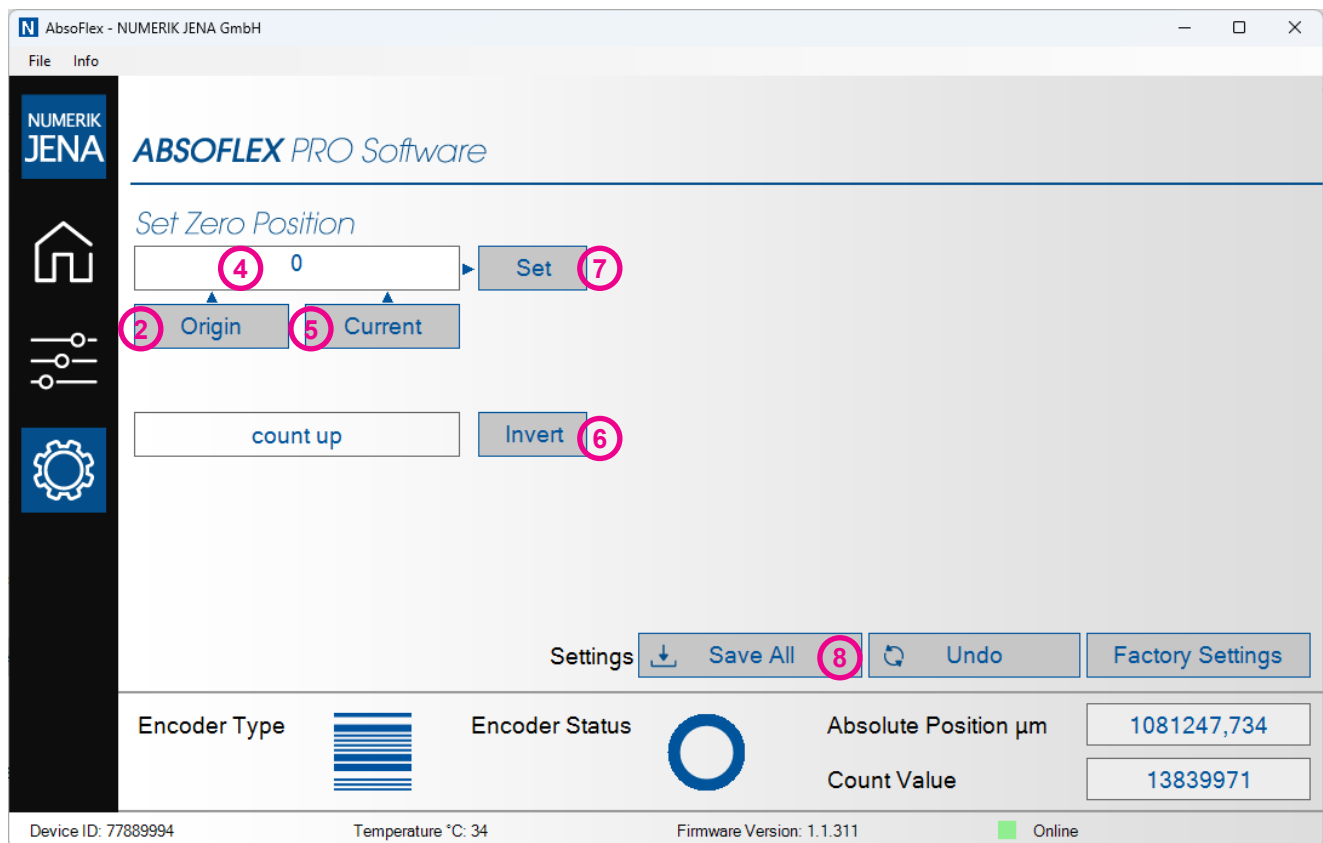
N AbsoFlex - NUMERIK JENA GmbH

File Info

NUMERIK JENA

ABSOFLEX PRO Software

Set Zero Position

4 0

Set 7

2 Origin

5 Current

count up

Invert 6

Settings Save All 8 Undo Factory Settings

Encoder Type

Encoder Status

Absolute Position µm 1081247,734

Count Value 13839971

Device ID: 77889994 Temperature °C: 34 Firmware Version: 1.1.311 Online